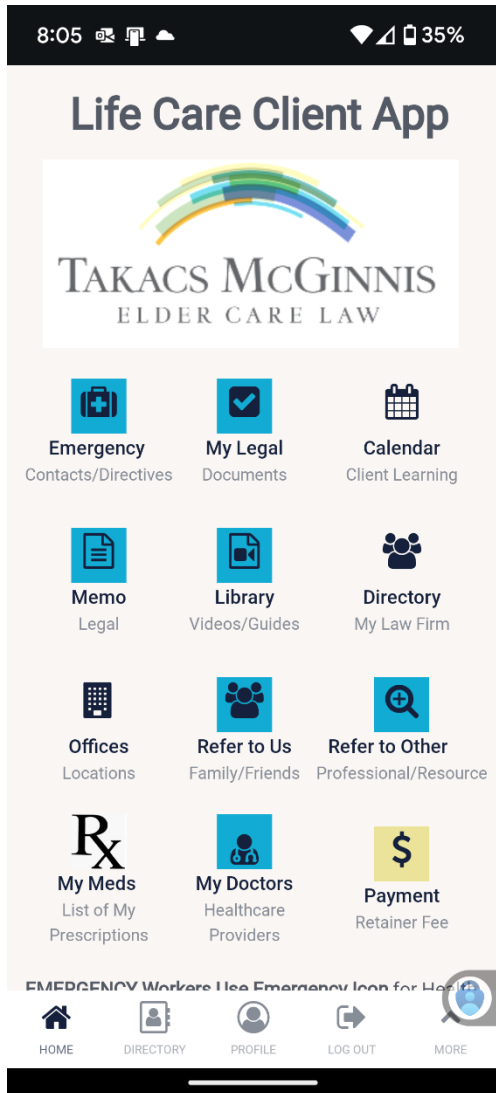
8:05 35%

Life Care Client App

TAKACS MCGINNIS
ELDER CARE LAW

Emergency
Contacts/Directives

My Legal
Documents

Calendar
Client Learning

Memo
Legal

Library
Videos/Guides

Directory
My Law Firm

Offices
Locations

Refer to Us
Family/Friends

Refer to Other
Professional/Resource

Rx
My Meds
List of My Prescriptions

My Doctors
Healthcare Providers

$
Payment
Retainer Fee

EMERGENCY Workers Use Emergency Icon for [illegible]

HOME DIRECTORY PROFILE LOG OUT MORE